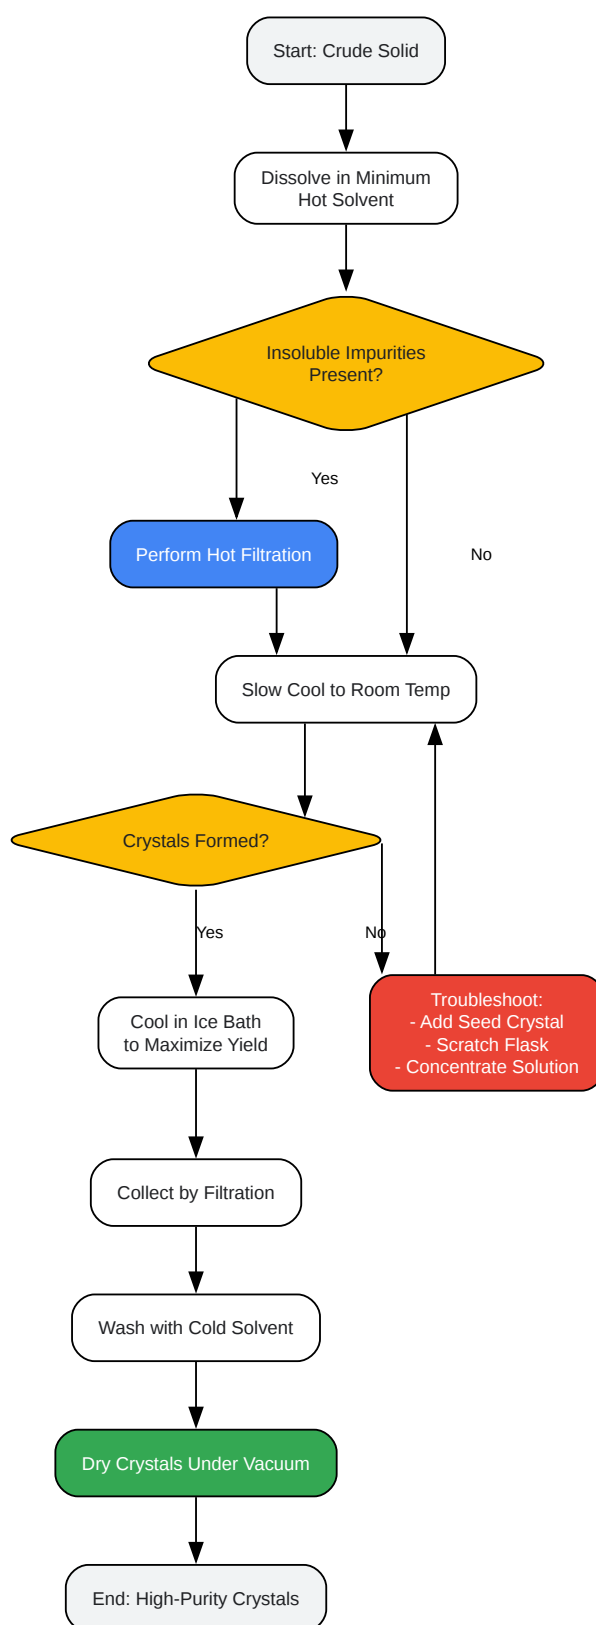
Start: Crude Solid

Dissolve in Minimum Hot Solvent

Insoluble Impurities Present?

Yes

No

Perform Hot Filtration

Slow Cool to Room Temp

Crystals Formed?

Yes

No

Cool in Ice Bath to Maximize Yield

Troubleshoot:
- Add Seed Crystal
- Scratch Flask
- Concentrate Solution

Collect by Filtration

Wash with Cold Solvent

Dry Crystals Under Vacuum

End: High-Purity Crystals